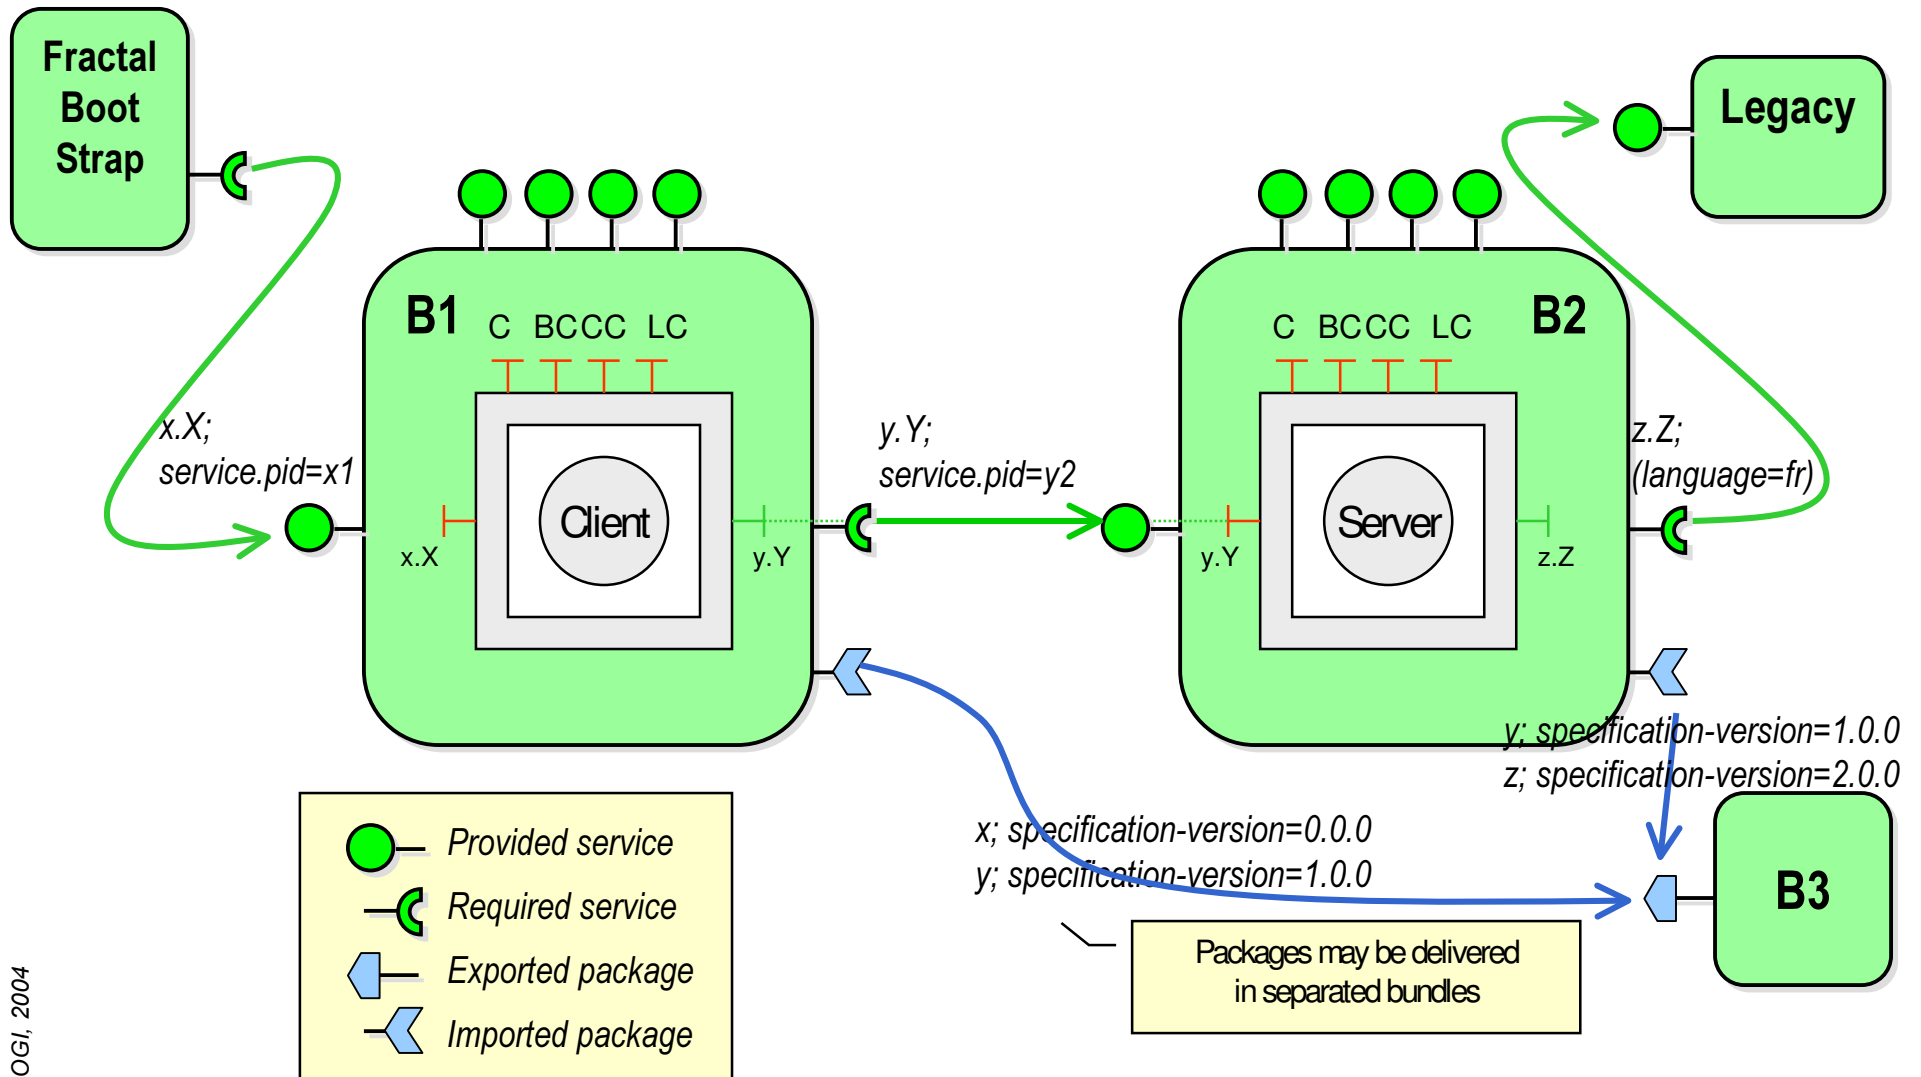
Fractal Boot Strap

Legacy

B1

C BCCC LC

Client

x.X

y.Y

x.X;
service.pid=x1

y.Y;
service.pid=y2

B2

C BCCC LC

Server

y.Y

z.Z

z.Z;
(language=fr)

y; specification-version=1.0.0
z; specification-version=2.0.0

x; specification-version=0.0.0
y; specification-version=1.0.0

B3

Packages may be delivered in separated bundles

Provided service
Required service
Exported package
Imported package

OGI, 2004